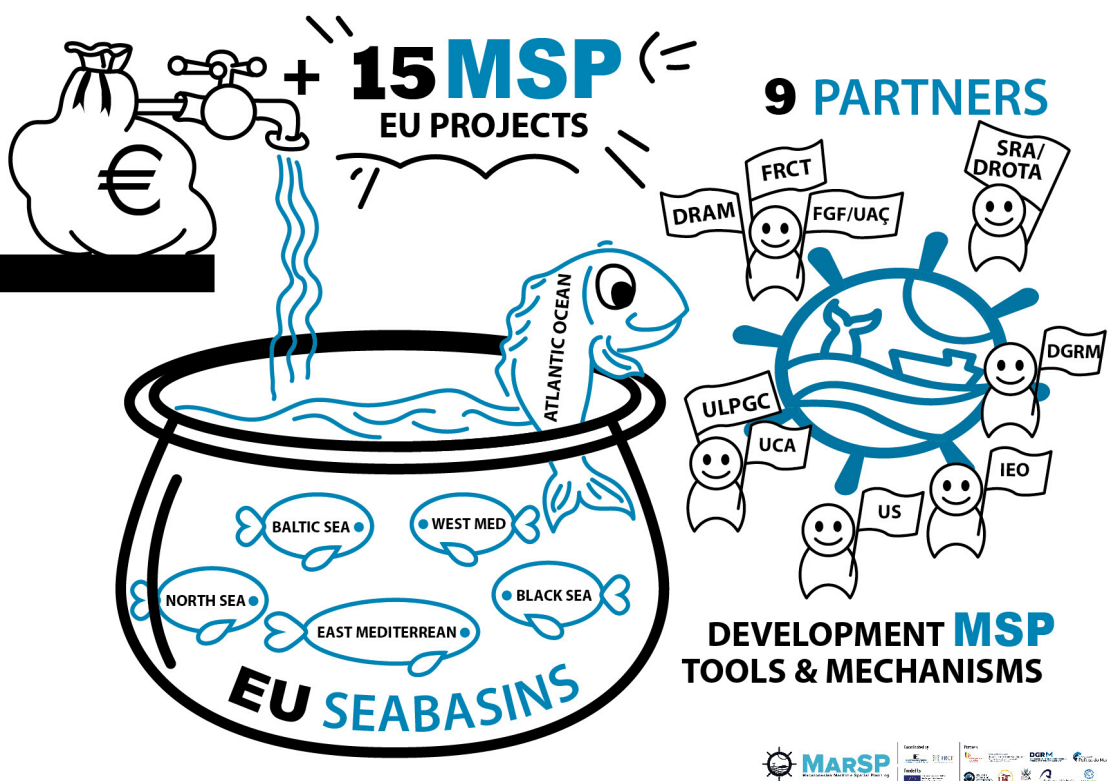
€

+ 15 MSP
EU PROJECTS

9 PARTNERS

FRCT
DRAM
FGF/UAÇ
SRA/DROTA
DGRM
ULPGC
UCA
IEO
US

ATLANTIC OCEAN

BALTIC SEA
WEST MED
NORTH SEA
BLACK SEA
EAST MEDITERREAN

EU SEABASINS

DEVELOPMENT MSP
TOOLS & MECHANISMS

MarSP
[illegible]